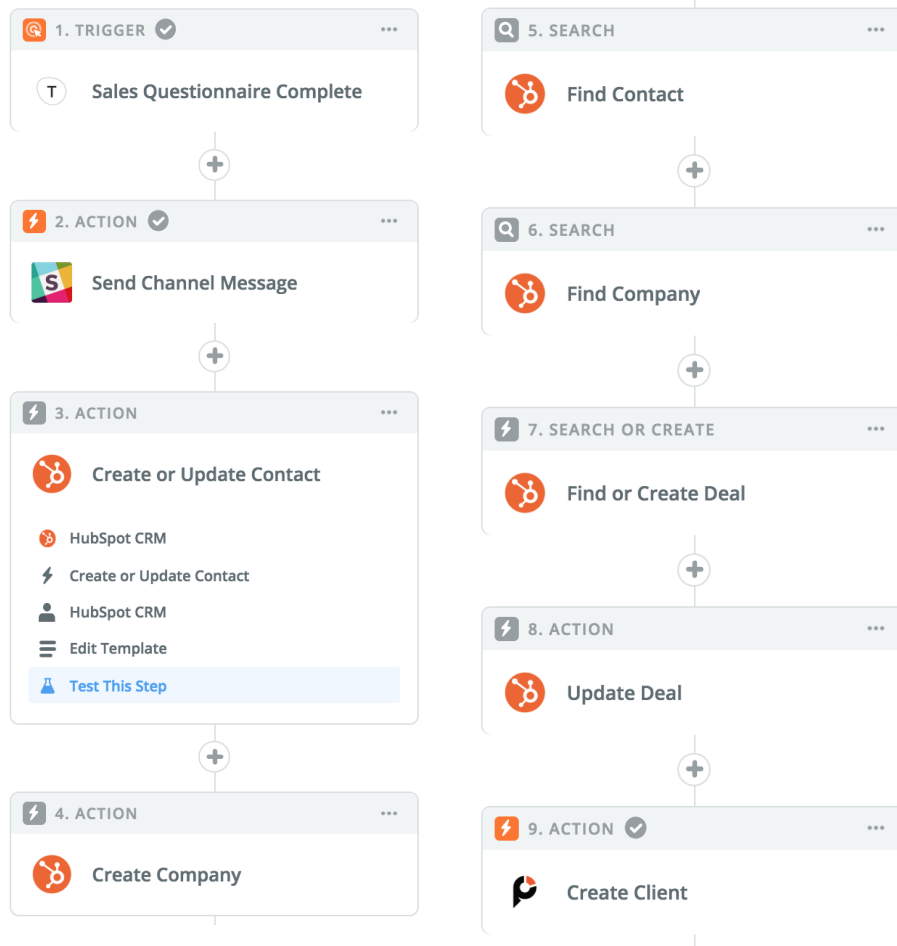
1. TRIGGER ···

T Sales Questionnaire Complete

2. ACTION ···

S Send Channel Message

3. ACTION ···

Create or Update Contact

HubSpot CRM

Create or Update Contact

HubSpot CRM

Edit Template

Test This Step

4. ACTION ···

Create Company

5. SEARCH ···

Find Contact

6. SEARCH ···

Find Company

7. SEARCH OR CREATE ···

Find or Create Deal

8. ACTION ···

Update Deal

9. ACTION ···

Create Client